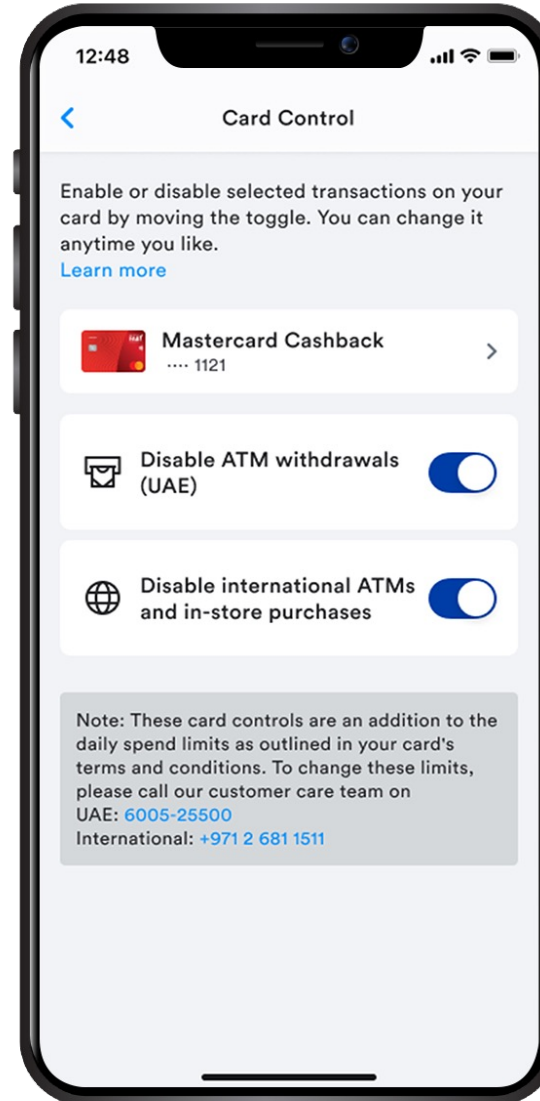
12:48

<

Card Control

Enable or disable selected transactions on your card by moving the toggle. You can change it anytime you like.
Learn more

Mastercard Cashback
···· 1121

Disable ATM withdrawals (UAE)

Disable international ATMs and in-store purchases

Note: These card controls are an addition to the daily spend limits as outlined in your card's terms and conditions. To change these limits, please call our customer care team on
UAE: 6005-25500
International: +971 2 681 1511